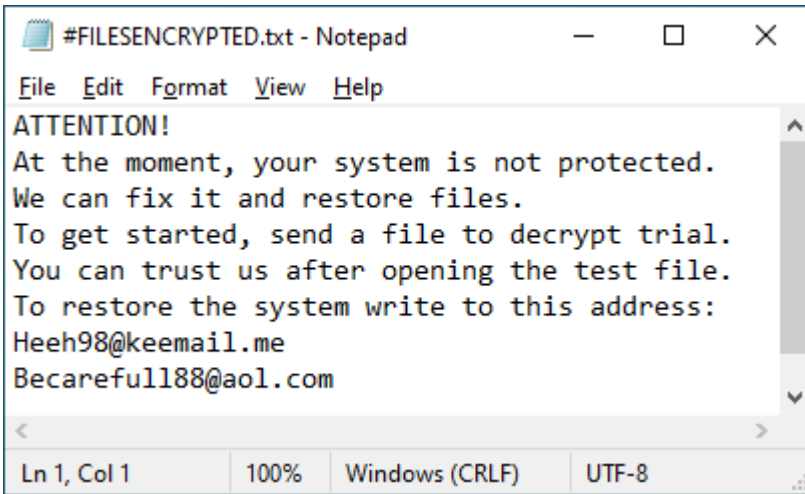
#FILESENCRYPTED.txt - Notepad

File Edit Format View Help

ATTENTION!
At the moment, your system is not protected.
We can fix it and restore files.
To get started, send a file to decrypt trial.
You can trust us after opening the test file.
To restore the system write to this address:
Heeh98@keemail.me
Becarefull88@aol.com

Ln 1, Col 1 | 100% | Windows (CRLF) | UTF-8